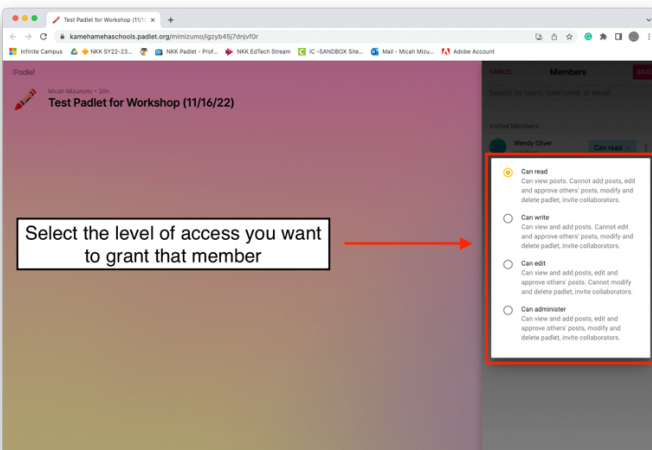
Test Padlet for Workshop (11/1

kamehamehaschools.padlet.org/mimizumo/igzyb45j7dnjvf0r

Infinite Campus
NKK SY22-23...
NKK Padlet - Prof...
NKK EdTech Stream
IC -SANDBOX Site...
Mail - Micah Mizu...
Adobe Account

Padlet

Micah Mizumoto • 20h
Test Padlet for Workshop (11/16/22)

Cancel
Members

Search by name, username, or email

Invited Members

Wendy Oliver
Can read

Can read
Can view posts. Cannot add posts, edit and approve others' posts, modify and delete padlet, invite collaborators.

Can write
Can view and add posts. Cannot edit and approve others' posts, modify and delete padlet, invite collaborators.

Can edit
Can view and add posts, edit and approve others' posts. Cannot modify and delete padlet, invite collaborators.

Can administer
Can view and add posts, edit and approve others' posts, modify and delete padlet, invite collaborators.

Select the level of access you want to grant that member